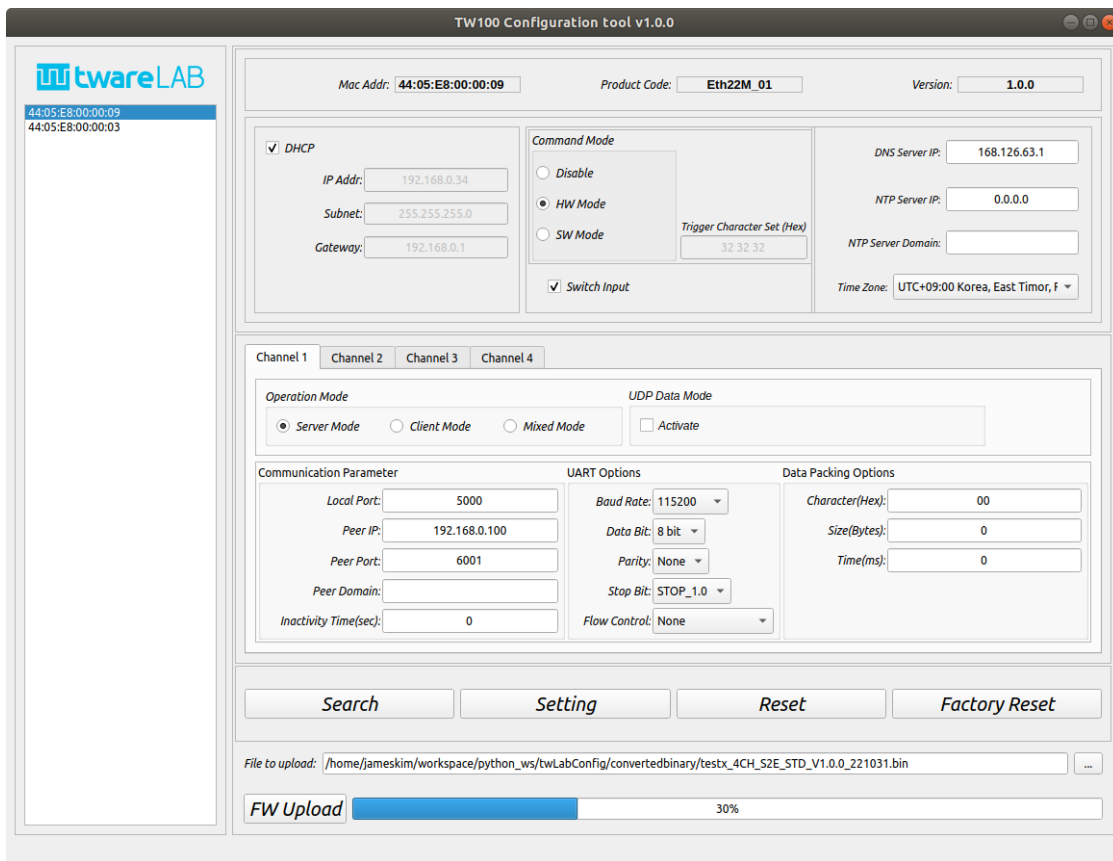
TW100 Configuration tool v1.0.0

twareLAB

44:05:E8:00:00:09
44:05:E8:00:00:03

Mac Addr: 44:05:E8:00:00:09
Product Code: Eth22M_01
Version: 1.0.0

DHCP
IP Addr: 192.168.0.34
Subnet: 255.255.255.0
Gateway: 192.168.0.1

Command Mode
Disable
HW Mode
SW Mode
Trigger Character Set (Hex)
32 32 32
Switch Input

DNS Server IP: 168.126.63.1
NTP Server IP: 0.0.0.0
NTP Server Domain:
Time Zone: UTC+09:00 Korea, East Timor, F

Channel 1 | Channel 2 | Channel 3 | Channel 4

Operation Mode
Server Mode
Client Mode
Mixed Mode

UDP Data Mode
Activate

Communication Parameter
Local Port: 5000
Peer IP: 192.168.0.100
Peer Port: 6001
Peer Domain:
Inactivity Time(sec): 0

UART Options
Baud Rate: 115200
Data Bit: 8 bit
Parity: None
Stop Bit: STOP_1.0
Flow Control: None

Data Packing Options
Character(Hex): 00
Size(Bytes): 0
Time(ms): 0

Search
Setting
Reset
Factory Reset

File to upload: /home/jameskim/workspace/python_ws/twLabConfig/convertedbinary/testx_4CH_S2E_STD_V1.0.0_221031.bin
...

FW Upload
30%